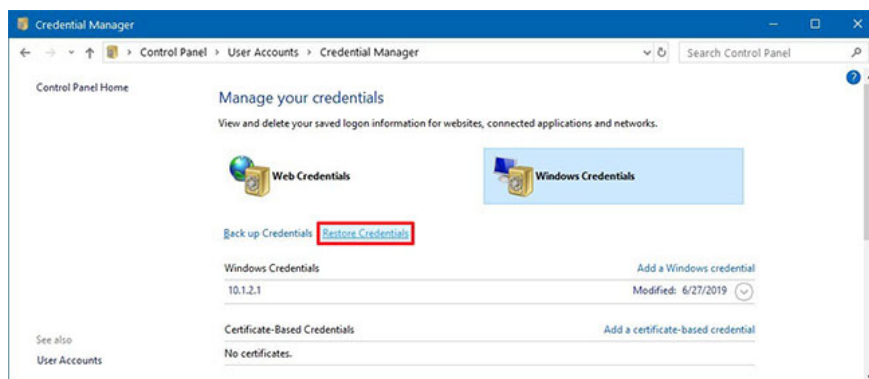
Credential Manager

Control Panel > User Accounts > Credential Manager

Search Control Panel

Control Panel Home

Manage your credentials

View and delete your saved logon information for websites, connected applications and networks.

Web Credentials

Windows Credentials

Back up Credentials Restore Credentials

Windows Credentials

Add a Windows credential

10.1.2.1

Modified: 6/27/2019

Certificate-Based Credentials

Add a certificate-based credential

No certificates.

See also

User Accounts